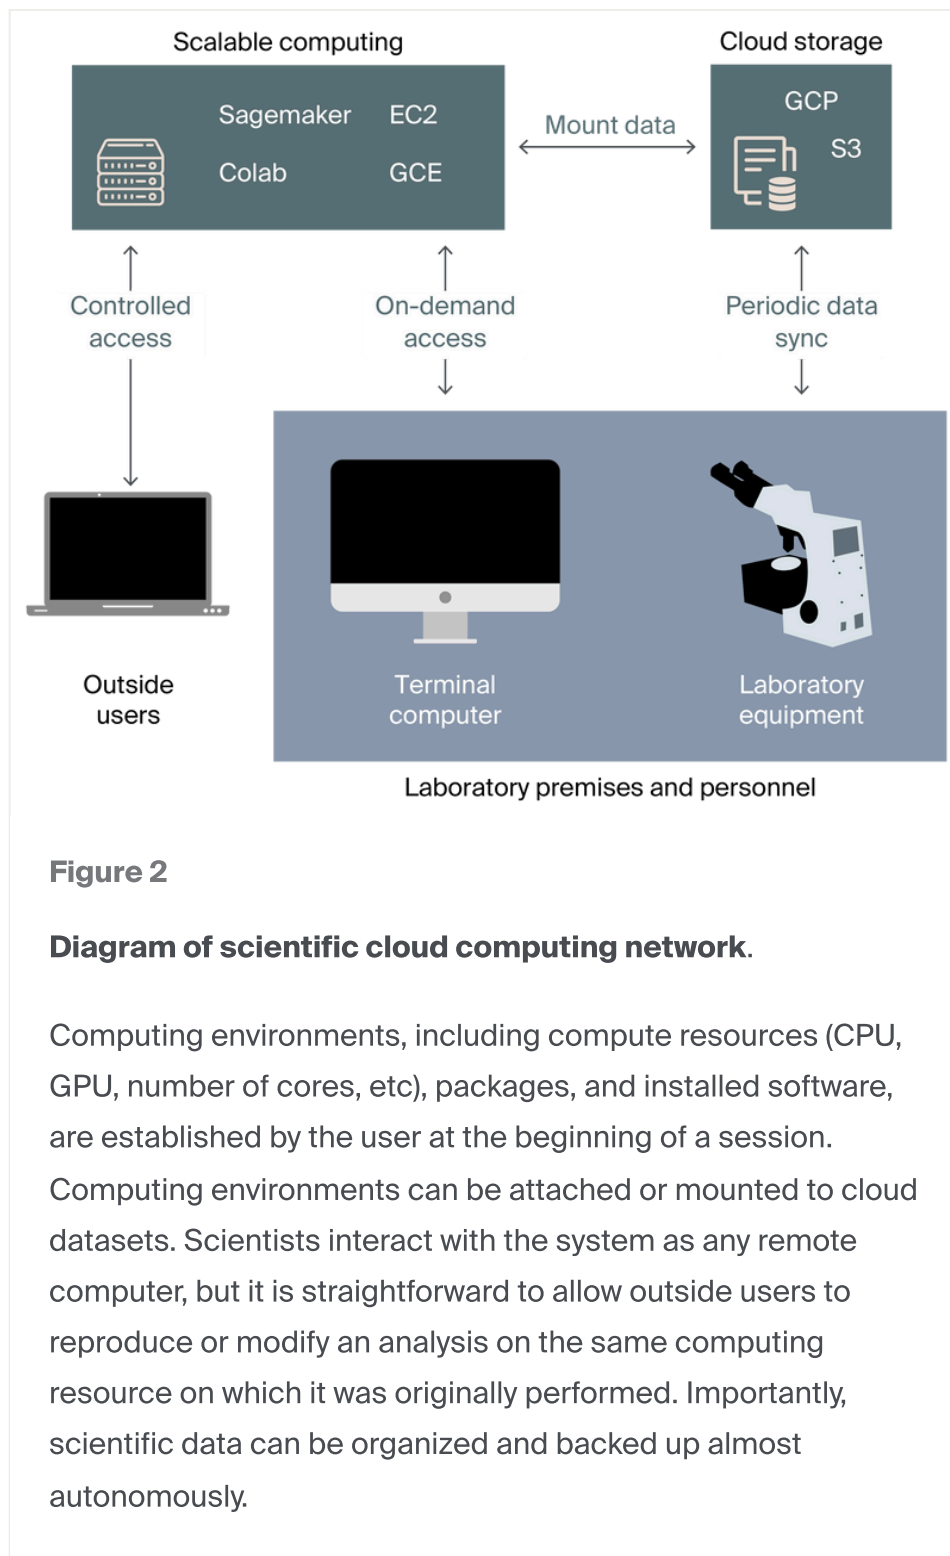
Scalable computing

Sagemaker EC2

Colab GCE

Mount data

Cloud storage

GCP

S3

Controlled access

On-demand access

Periodic data sync

Outside users

Terminal computer

Laboratory equipment

Laboratory premises and personnel

Figure 2

Diagram of scientific cloud computing network.

Computing environments, including compute resources (CPU, GPU, number of cores, etc), packages, and installed software, are established by the user at the beginning of a session. Computing environments can be attached or mounted to cloud datasets. Scientists interact with the system as any remote computer, but it is straightforward to allow outside users to reproduce or modify an analysis on the same computing resource on which it was originally performed. Importantly, scientific data can be organized and backed up almost autonomously.